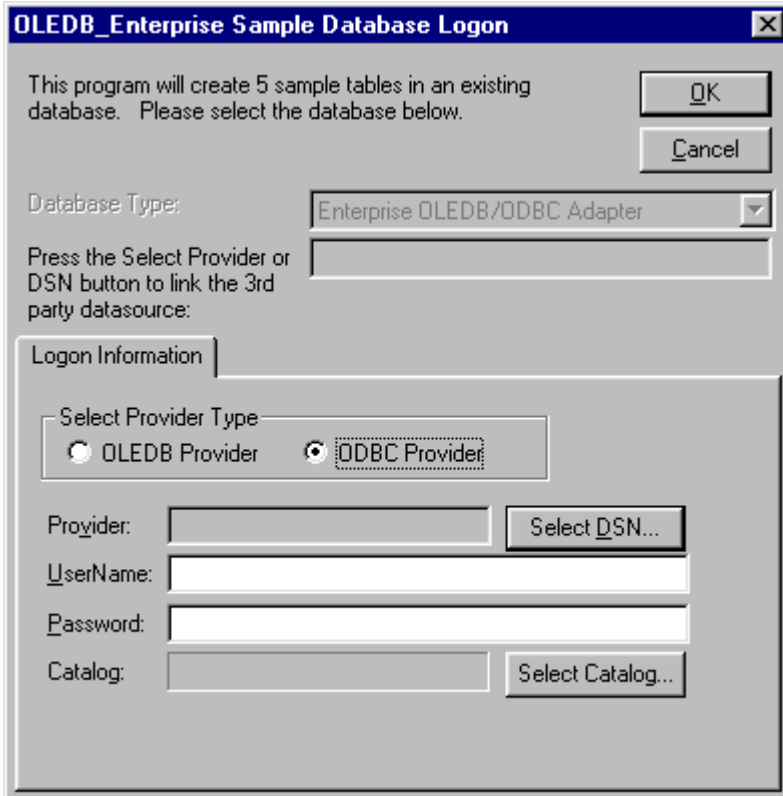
OLEDB_Enterprise Sample Database Logon

This program will create 5 sample tables in an existing database. Please select the database below.

OK

Cancel

Database Type:

Enterprise OLEDB/ODBC Adapter

Press the Select Provider or DSN button to link the 3rd party datasource:

Logon Information

Select Provider Type

OLEDB Provider

ODBC Provider

Provider:

Select DSN...

UserName:

Password:

Catalog:

Select Catalog...